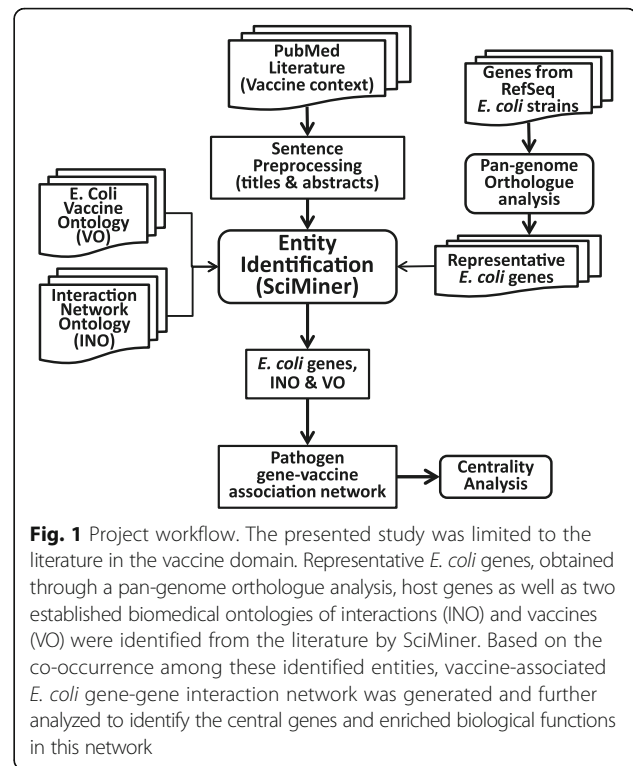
PubMed Literature (Vaccine context)

Genes from RefSeq E. coli strains

Sentence Preprocessing (titles & abstracts)

Pan-genome Orthologue analysis

E. Coli Vaccine Ontology (VO)

Entity Identification (SciMiner)

Representative E. coli genes

Interaction Network Ontology (INO)

E. coli genes, INO & VO

Pathogen gene-vaccine association network

Centrality Analysis

**Fig. 1** Project workflow. The presented study was limited to the literature in the vaccine domain. Representative E. coli genes, obtained through a pan-genome orthologue analysis, host genes as well as two established biomedical ontologies of interactions (INO) and vaccines (VO) were identified from the literature by SciMiner. Based on the co-occurrence among these identified entities, vaccine-associated E. coli gene-gene interaction network was generated and further analyzed to identify the central genes and enriched biological functions in this network